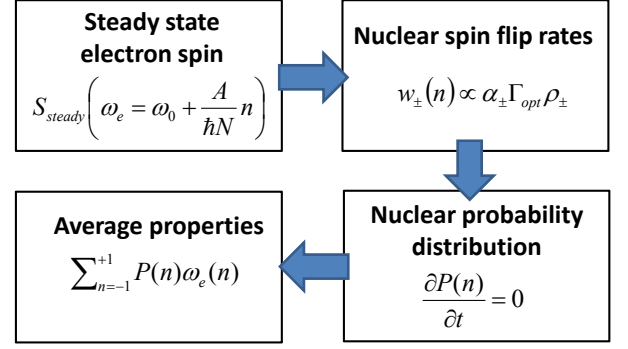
Steady state electron spin

$S_{steady}\left(\omega_e = \omega_0 + \frac{A}{\hbar N} n\right)$

Nuclear spin flip rates

$w_{\pm}(n) \propto \alpha_{\pm}\Gamma_{opt}\rho_{\pm}$

Nuclear probability distribution

$\frac{\partial P(n)}{\partial t} = 0$

Average properties

$\sum_{n=-1}^{+1} P(n)\omega_e(n)$